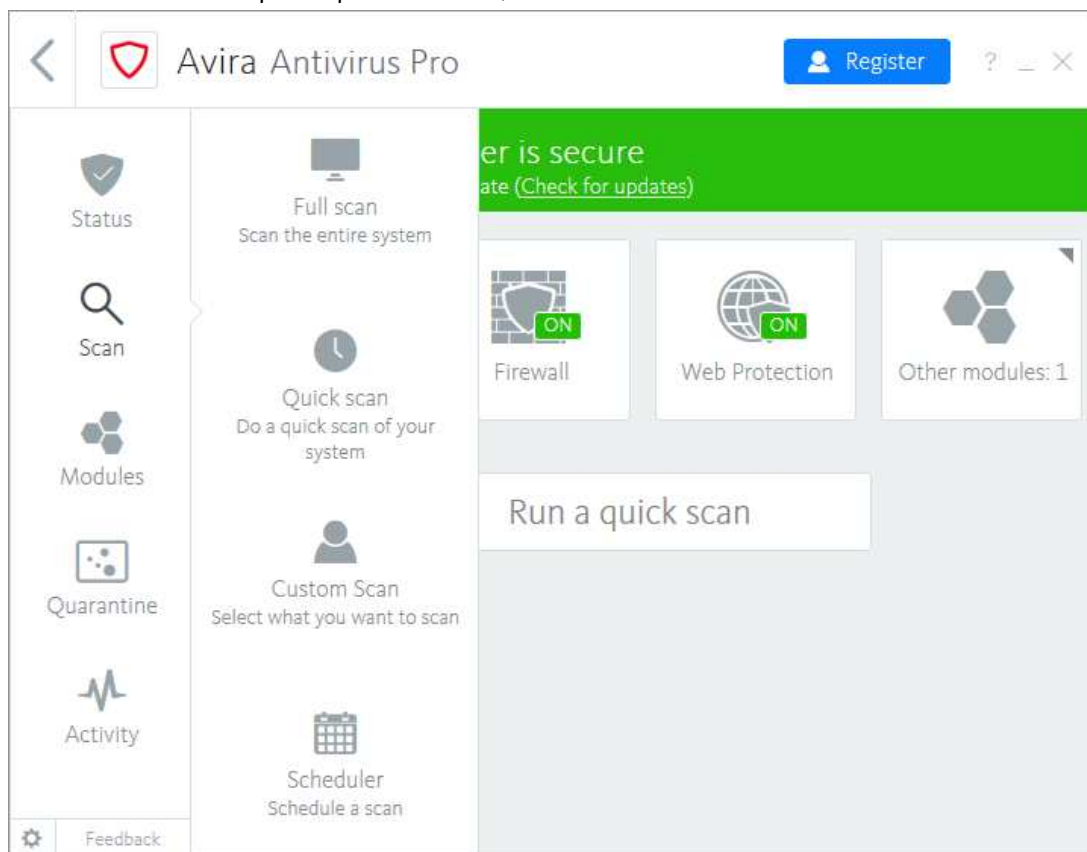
Avira Antivirus Pro

Register

? _ ×

Status

Scan

Modules

Quarantine

Activity

Feedback

Full scan
Scan the entire system

Quick scan
Do a quick scan of your system

Custom Scan
Select what you want to scan

Scheduler
Schedule a scan

er is secure
ate (Check for updates)

ON
Firewall

ON
Web Protection

Other modules: 1

Run a quick scan